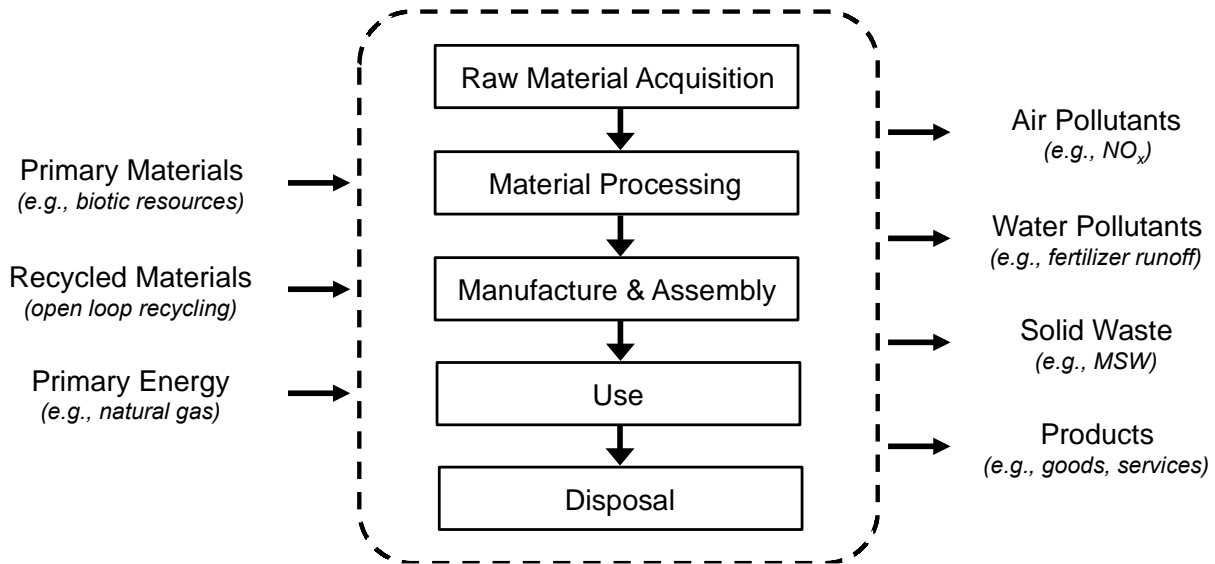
Primary Materials
(e.g., biotic resources)

Recycled Materials
(open loop recycling)

Primary Energy
(e.g., natural gas)

Raw Material Acquisition

Material Processing

Manufacture & Assembly

Use

Disposal

Air Pollutants
(e.g., $NO_x$)

Water Pollutants
(e.g., fertilizer runoff)

Solid Waste
(e.g., MSW)

Products
(e.g., goods, services)